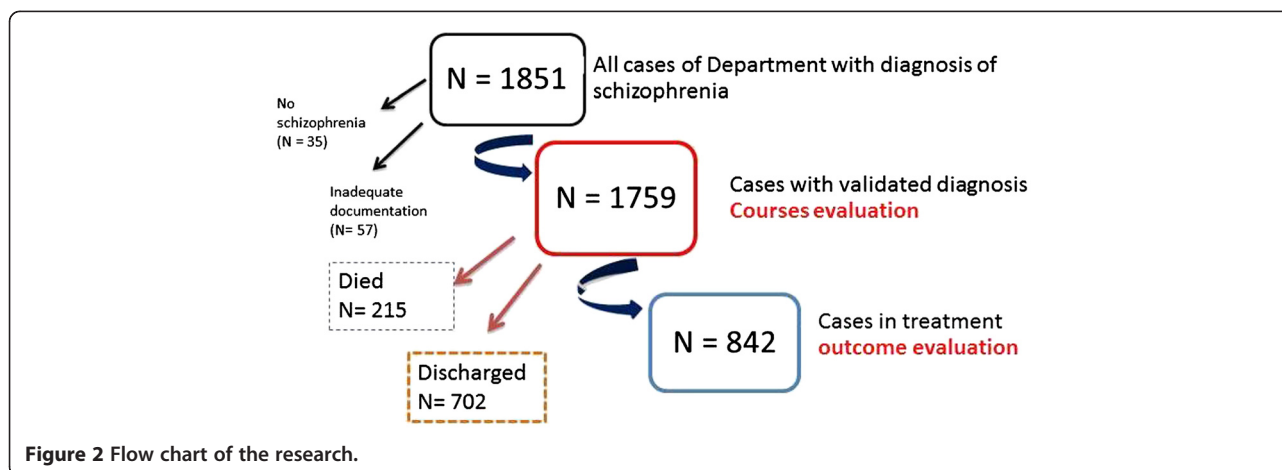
N = 1851

All cases of Department with diagnosis of schizophrenia

No schizophrenia (N = 35)

Inadequate documentation (N= 57)

N = 1759

Cases with validated diagnosis
Coursesevaluation

Died
N= 215

Discharged
N= 702

N = 842

Cases in treatment
outcome evaluation

Figure 2 Flow chart of the research.